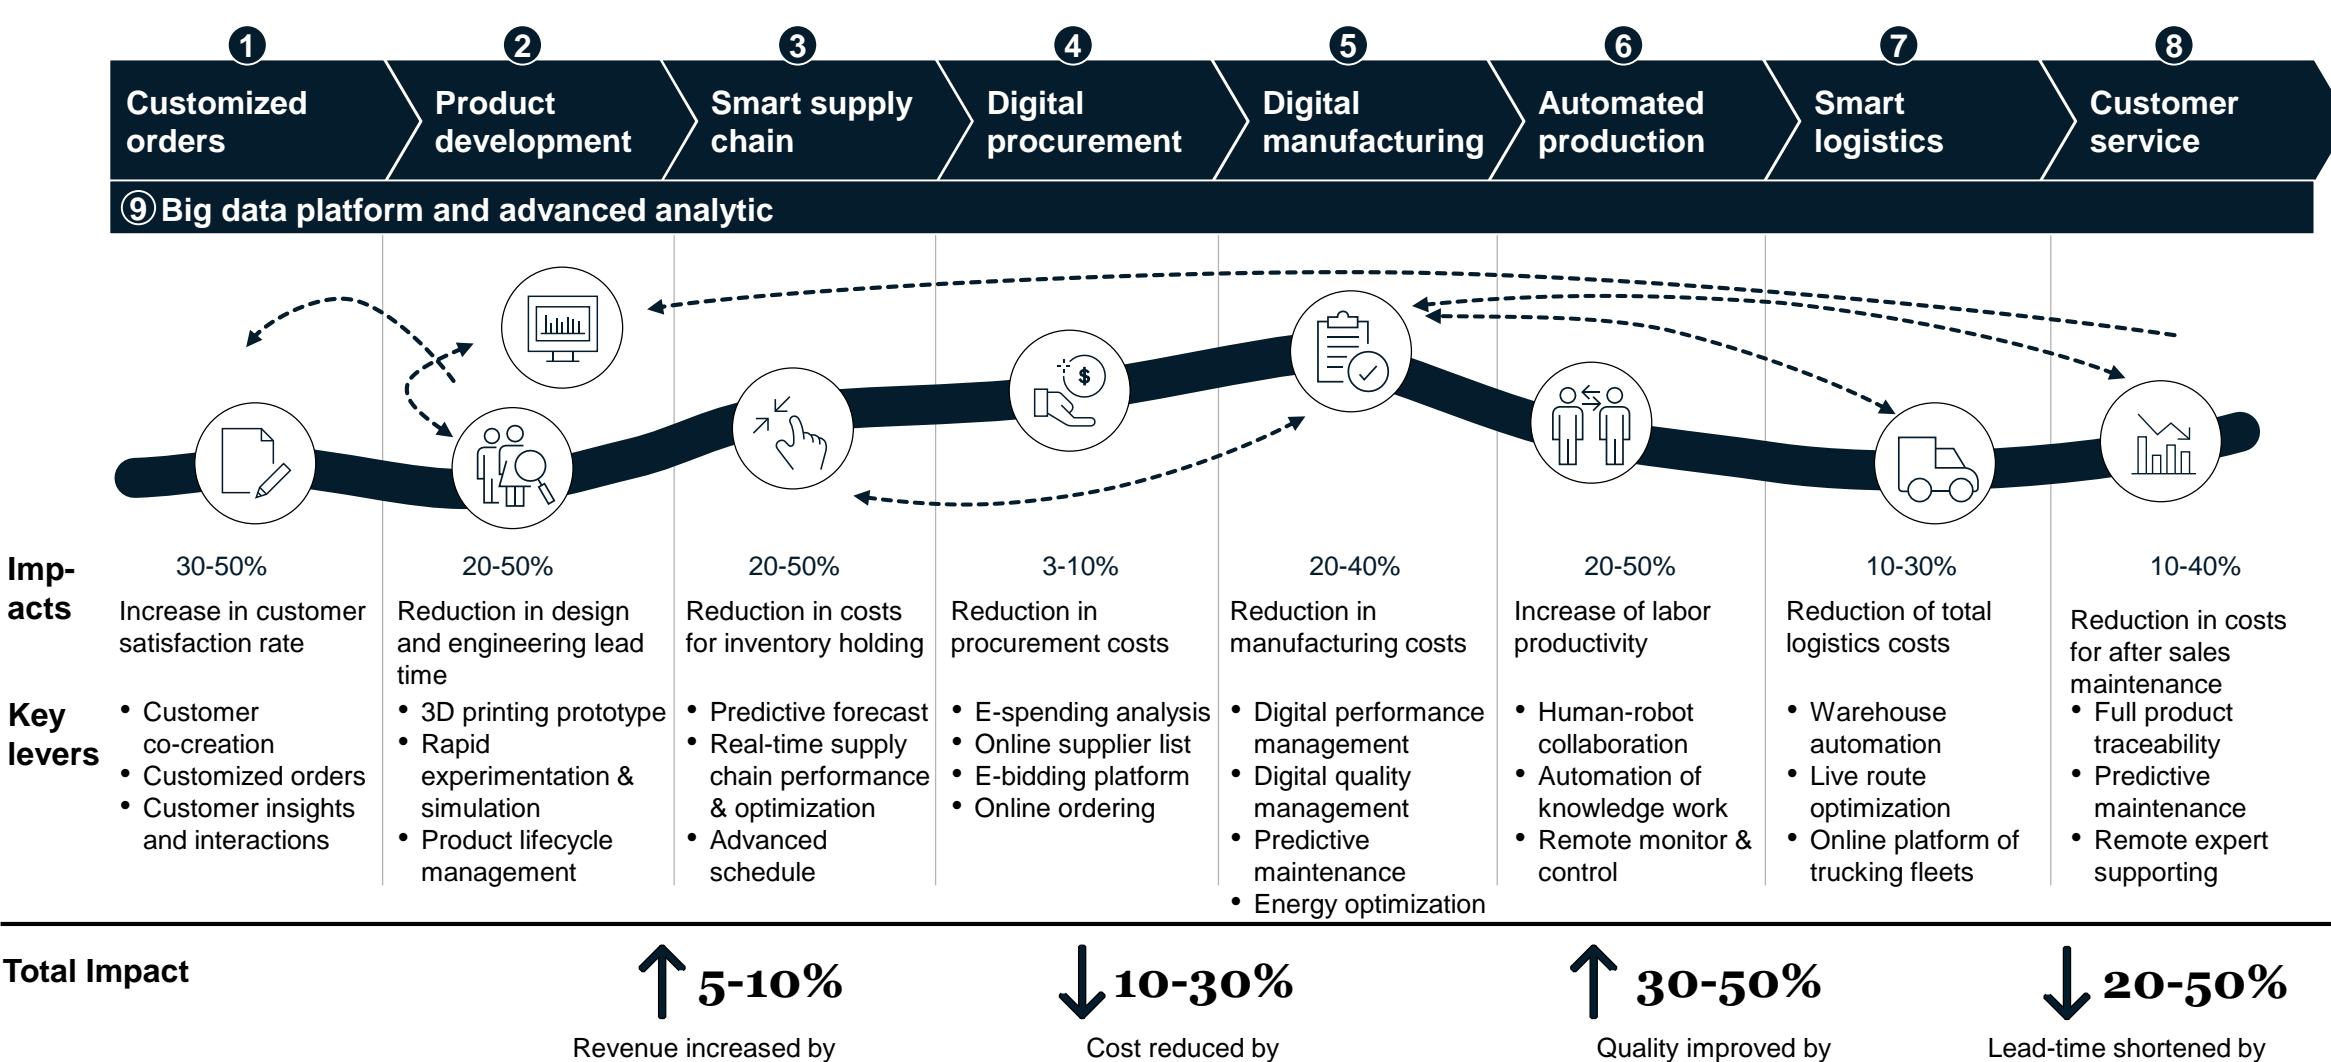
1 Customized orders

2 Product development

3 Smart supply chain

4 Digital procurement

5 Digital manufacturing

6 Automated production

7 Smart logistics

8 Customer service

9 Big data platform and advanced analytic

Impacts

Key levers

30-50%
Increase in customer satisfaction rate
• Customer co-creation
• Customized orders
• Customer insights and interactions

20-50%
Reduction in design and engineering lead time
• 3D printing prototype
• Rapid experimentation & simulation
• Product lifecycle management

20-50%
Reduction in costs for inventory holding
• Predictive forecast
• Real-time supply chain performance & optimization
• Advanced schedule

3-10%
Reduction in procurement costs
• E-spending analysis
• Online supplier list
• E-bidding platform
• Online ordering

20-40%
Reduction in manufacturing costs
• Digital performance management
• Digital quality management
• Predictive maintenance
• Energy optimization

20-50%
Increase of labor productivity
• Human-robot collaboration
• Automation of knowledge work
• Remote monitor & control

10-30%
Reduction of total logistics costs
• Warehouse automation
• Live route optimization
• Online platform of trucking fleets

10-40%
Reduction in costs for after sales maintenance
• Full product traceability
• Predictive maintenance
• Remote expert supporting

Total Impact

5-10%
Revenue increased by

10-30%
Cost reduced by

30-50%
Quality improved by

20-50%
Lead-time shortened by